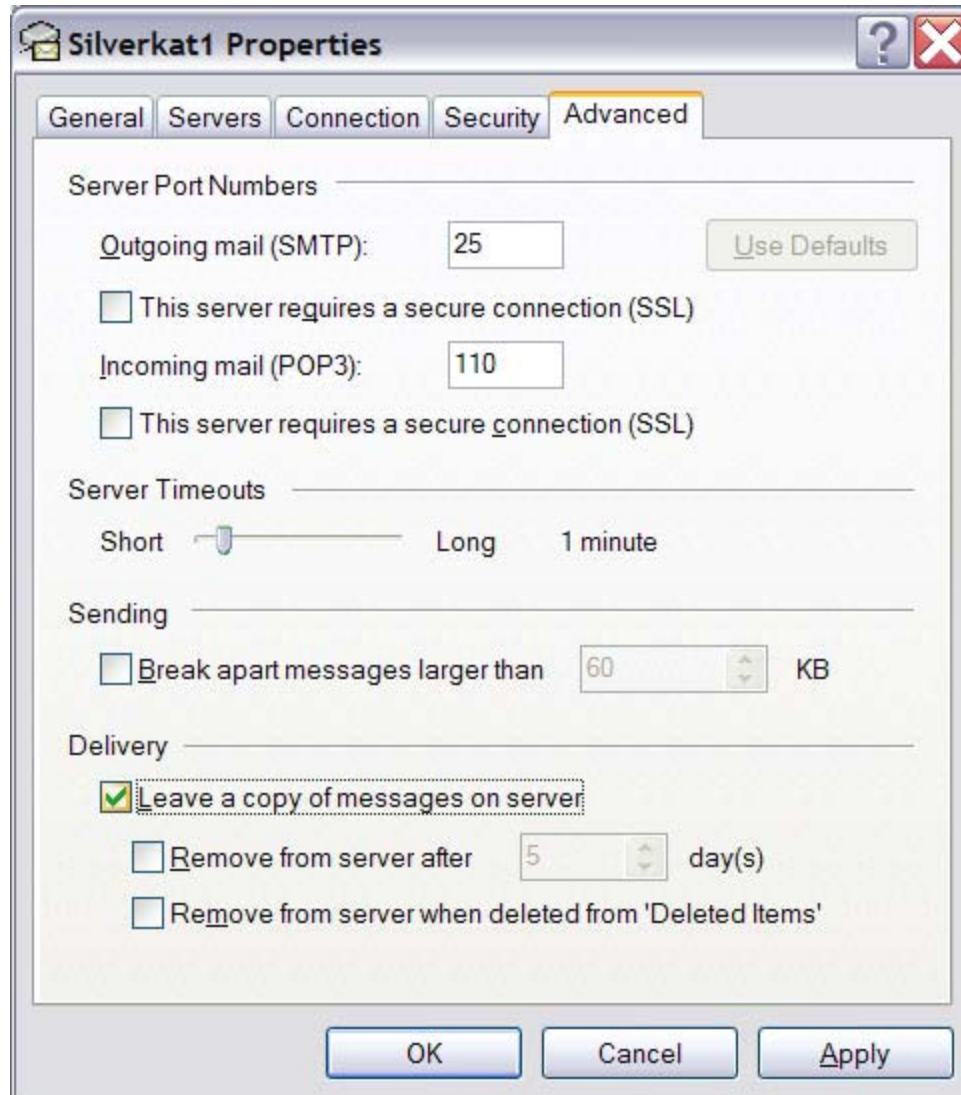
Silverkat1 Properties

General | Servers | Connection | Security | Advanced

Server Port Numbers

Outgoing mail (SMTP): 25 Use Defaults

This server requires a secure connection (SSL)

Incoming mail (POP3): 110

This server requires a secure connection (SSL)

Server Timeouts

Short Long 1 minute

Sending

Break apart messages larger than 60 KB

Delivery

Leave a copy of messages on server

Remove from server after 5 day(s)

Remove from server when deleted from 'Deleted Items'

OK Cancel Apply